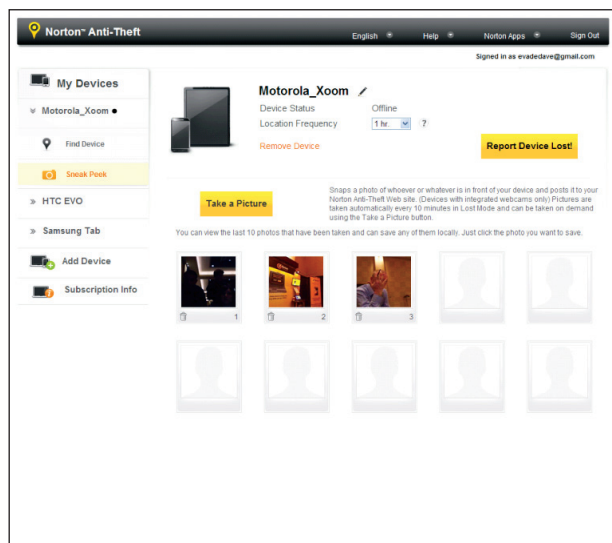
Norton™ Anti-Theft

English Help Norton Apps Sign Out

Signed in as evadedave@gmail.com

My Devices

Motorola_Xoom

Find Device

Sneak Peek

HTC EVO

Samsung Tab

Add Device

Subscription Info

Motorola_Xoom

Device Status Offline

Location Frequency 1 hr. ?

Remove Device

Report Device Lost!

Take a Picture

Snaps a photo of whoever or whatever is in front of your device and posts it to your Norton Anti-Theft Web site. (Devices with integrated webcams only) Pictures are taken automatically every 10 minutes in Lost Mode and can be taken on demand using the Take a Picture button.

You can view the last 10 photos that have been taken and can save any of them locally. Just click the photo you want to save.

1

2

3